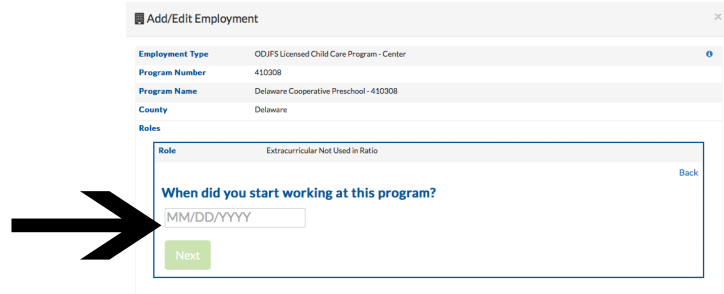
Add/Edit Employment

×

| Employment Type | ODJFS Licensed Child Care Program - Center |
|---|---|
| Program Number | 410308 |
| Program Name | Delaware Cooperative Preschool - 410308 |
| County | Delaware |
| Roles | |

| Role | Extracurricular Not Used in Ratio |
|---|---|

Back

When did you start working at this program?

MM/DD/YYYY

Next